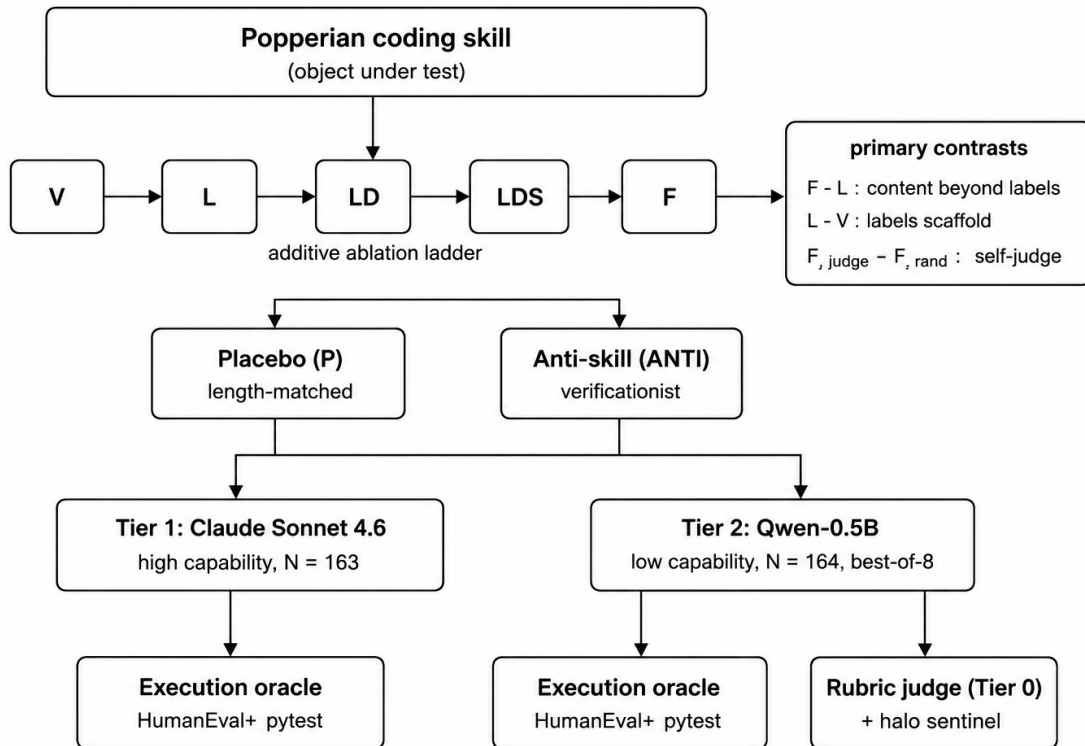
Popperian coding skill
(object under test)

V

L

LD

LDS

F

additive ablation ladder

primary contrasts
F - L : content beyond labels
L - V : labels scaffold
$F_{, judge} - F_{, rand}$ : self-judge

Placebo (P)
length-matched

Anti-skill (ANTI)
verificationist

Tier 1: Claude Sonnet 4.6
high capability, N = 163

Tier 2: Qwen-0.5B
low capability, N = 164, best-of-8

Execution oracle
HumanEval+ pytest

Execution oracle
HumanEval+ pytest

Rubric judge (Tier 0)
+ halo sentinel